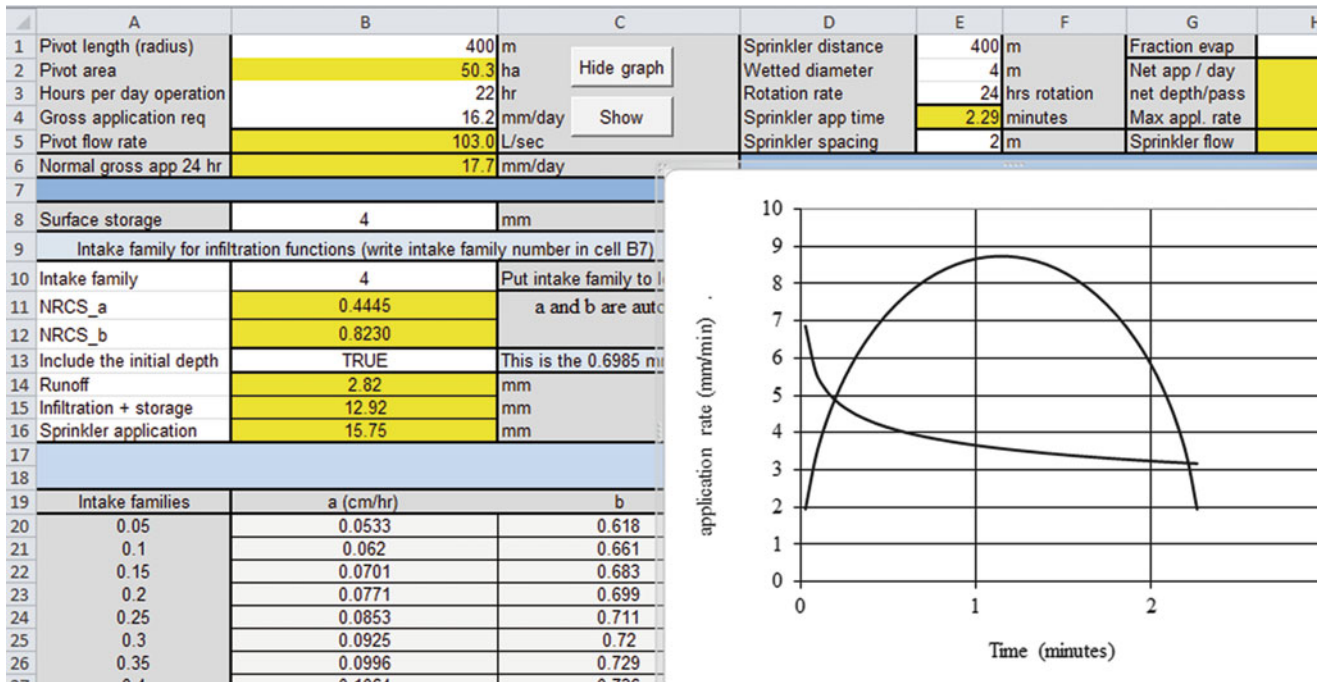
| | A | B | C | D | E | F | G | H |
|---|---|---|---|---|---|---|---|---|
| 1 | Pivot length (radius) | 400 | m | Sprinkler distance | 400 | m | Fraction evap | |
| 2 | Pivot area | 50.3 | ha | Wetted diameter | 4 | m | Net app / day | |
| 3 | Hours per day operation | 22 | hr | Rotation rate | 24 | hrs rotation | net depth/pass | |
| 4 | Gross application req | 16.2 | mm/day | Sprinkler app time | 2.29 | minutes | Max appl. rate | |
| 5 | Pivot flow rate | 103.0 | L/sec | Sprinkler spacing | 2 | m | Sprinkler flow | |
| 6 | Normal gross app 24 hr | 17.7 | mm/day | | | | | |
| 7 | | | | | | | | |
| 8 | Surface storage | 4 | mm | | | | | |
| 9 | Intake family for infiltration functions (write intake family number in cell B7) | | | | | | | |
| 10 | Intake family | 4 | Put intake family to l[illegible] | | | | | |
| 11 | NRCS_a | 0.4445 | a and b are auto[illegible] | | | | | |
| 12 | NRCS_b | 0.8230 | | | | | | |
| 13 | Include the initial depth | TRUE | This is the 0.6985 m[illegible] | | | | | |
| 14 | Runoff | 2.82 | mm | | | | | |
| 15 | Infiltration + storage | 12.92 | mm | | | | | |
| 16 | Sprinkler application | 15.75 | mm | | | | | |
| 17 | | | | | | | | |
| 18 | | | | | | | | |
| 19 | Intake families | a (cm/hr) | b | | | | | |
| 20 | 0.05 | 0.0533 | 0.618 | | | | | |
| 21 | 0.1 | 0.062 | 0.661 | | | | | |
| 22 | 0.15 | 0.0701 | 0.683 | | | | | |
| 23 | 0.2 | 0.0771 | 0.699 | | | | | |
| 24 | 0.25 | 0.0853 | 0.711 | | | | | |
| 25 | 0.3 | 0.0925 | 0.72 | | | | | |
| 26 | 0.35 | 0.0996 | 0.729 | | | | | |

Hide graph
Show

application rate (mm/min)
10
9
8
7
6
5
4
3
2
1
0
0
1
2
Time (minutes)